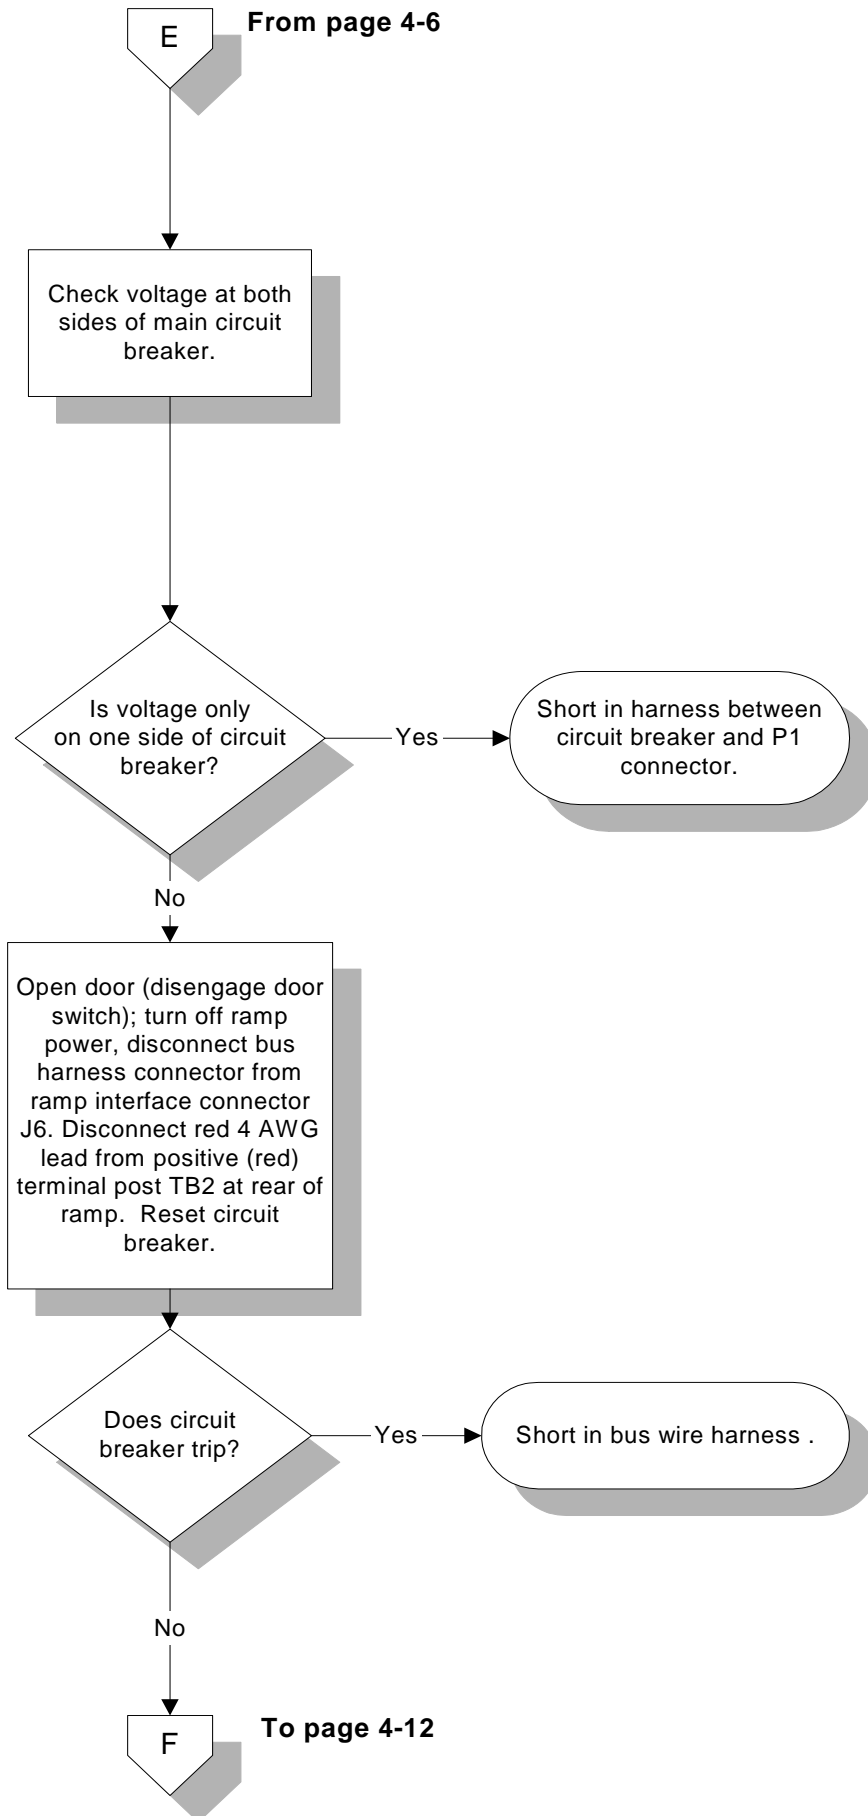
E

From page 4-6

Check voltage at both sides of main circuit breaker.

Is voltage only on one side of circuit breaker?

Yes

Short in harness between circuit breaker and P1 connector.

No

Open door (disengage door switch); turn off ramp power, disconnect bus harness connector from ramp interface connector J6. Disconnect red 4 AWG lead from positive (red) terminal post TB2 at rear of ramp. Reset circuit breaker.

Does circuit breaker trip?

Yes

Short in bus wire harness .

No

F

To page 4-12